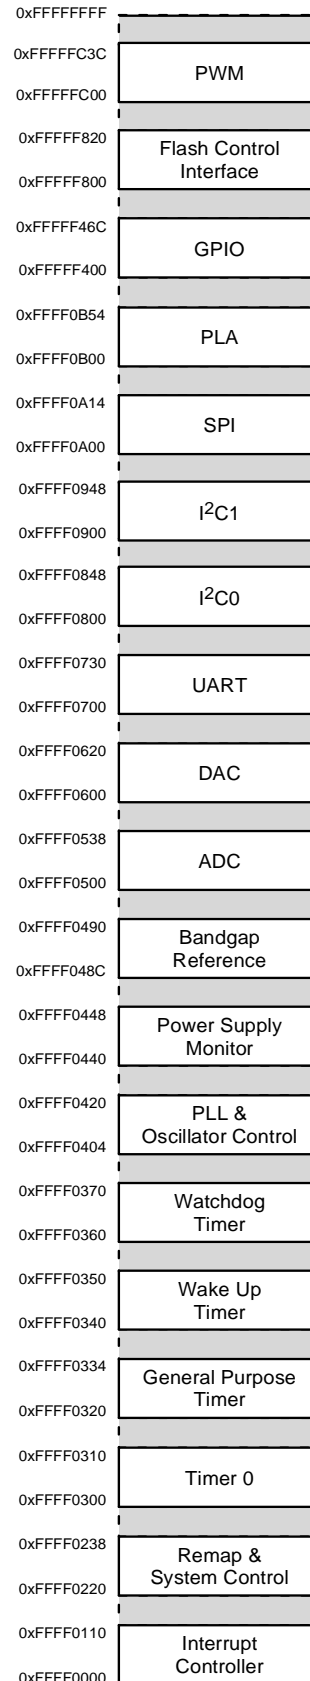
0xFFFFFFFF

0xFFFFFC3C
PWM
0xFFFFFC00

0xFFFFF820
Flash Control Interface
0xFFFFF800

0xFFFFF46C
GPIO
0xFFFFF400

0xFFFF0B54
PLA
0xFFFF0B00

0xFFFF0A14
SPI
0xFFFF0A00

0xFFFF0948
$I^2C1$
0xFFFF0900

0xFFFF0848
$I^2C0$
0xFFFF0800

0xFFFF0730
UART
0xFFFF0700

0xFFFF0620
DAC
0xFFFF0600

0xFFFF0538
ADC
0xFFFF0500

0xFFFF0490
Bandgap Reference
0xFFFF048C

0xFFFF0448
Power Supply Monitor
0xFFFF0440

0xFFFF0420
PLL & Oscillator Control
0xFFFF0404

0xFFFF0370
Watchdog Timer
0xFFFF0360

0xFFFF0350
Wake Up Timer
0xFFFF0340

0xFFFF0334
General Purpose Timer
0xFFFF0320

0xFFFF0310
Timer 0
0xFFFF0300

0xFFFF0238
Remap & System Control
0xFFFF0220

0xFFFF0110
Interrupt Controller
0xFFFF0000